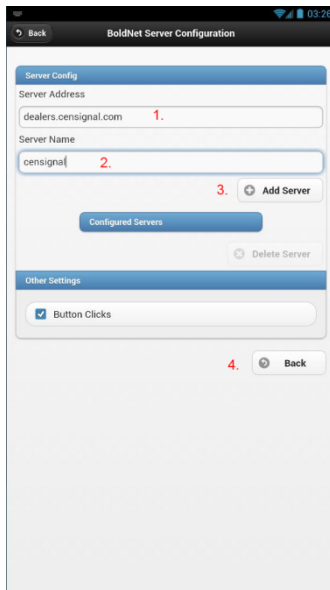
03:26

Back

BoldNet Server Configuration

Server Config

Server Address

dealers.censignal.com

1.

Server Name

censignal

2.

3.

Add Server

Configured Servers

Delete Server

Other Settings

Button Clicks

4.

Back